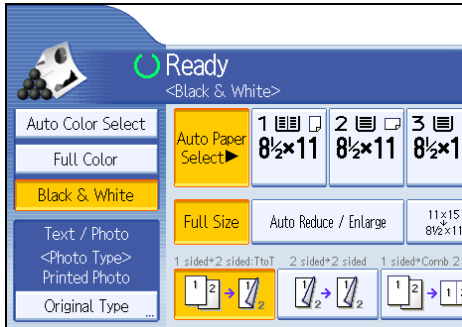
Ready
<Black & White>

Auto Color Select
Full Color
Black & White

Auto Paper Select▶

1 $8\frac{1}{2}\times11$
2 $8\frac{1}{2}\times11$
3 $8\frac{1}{2}\times1$

Text / Photo
<Photo Type>
Printed Photo
Original Type

Full Size
Auto Reduce / Enlarge
$11\times15$
$8\frac{1}{2}\times11$

1 sided→2 sided:TtoT
2 sided→2 sided
1 sided→Comb 2

1 2 → 1 2
1 2 → 1 2
1 2 → 1 2